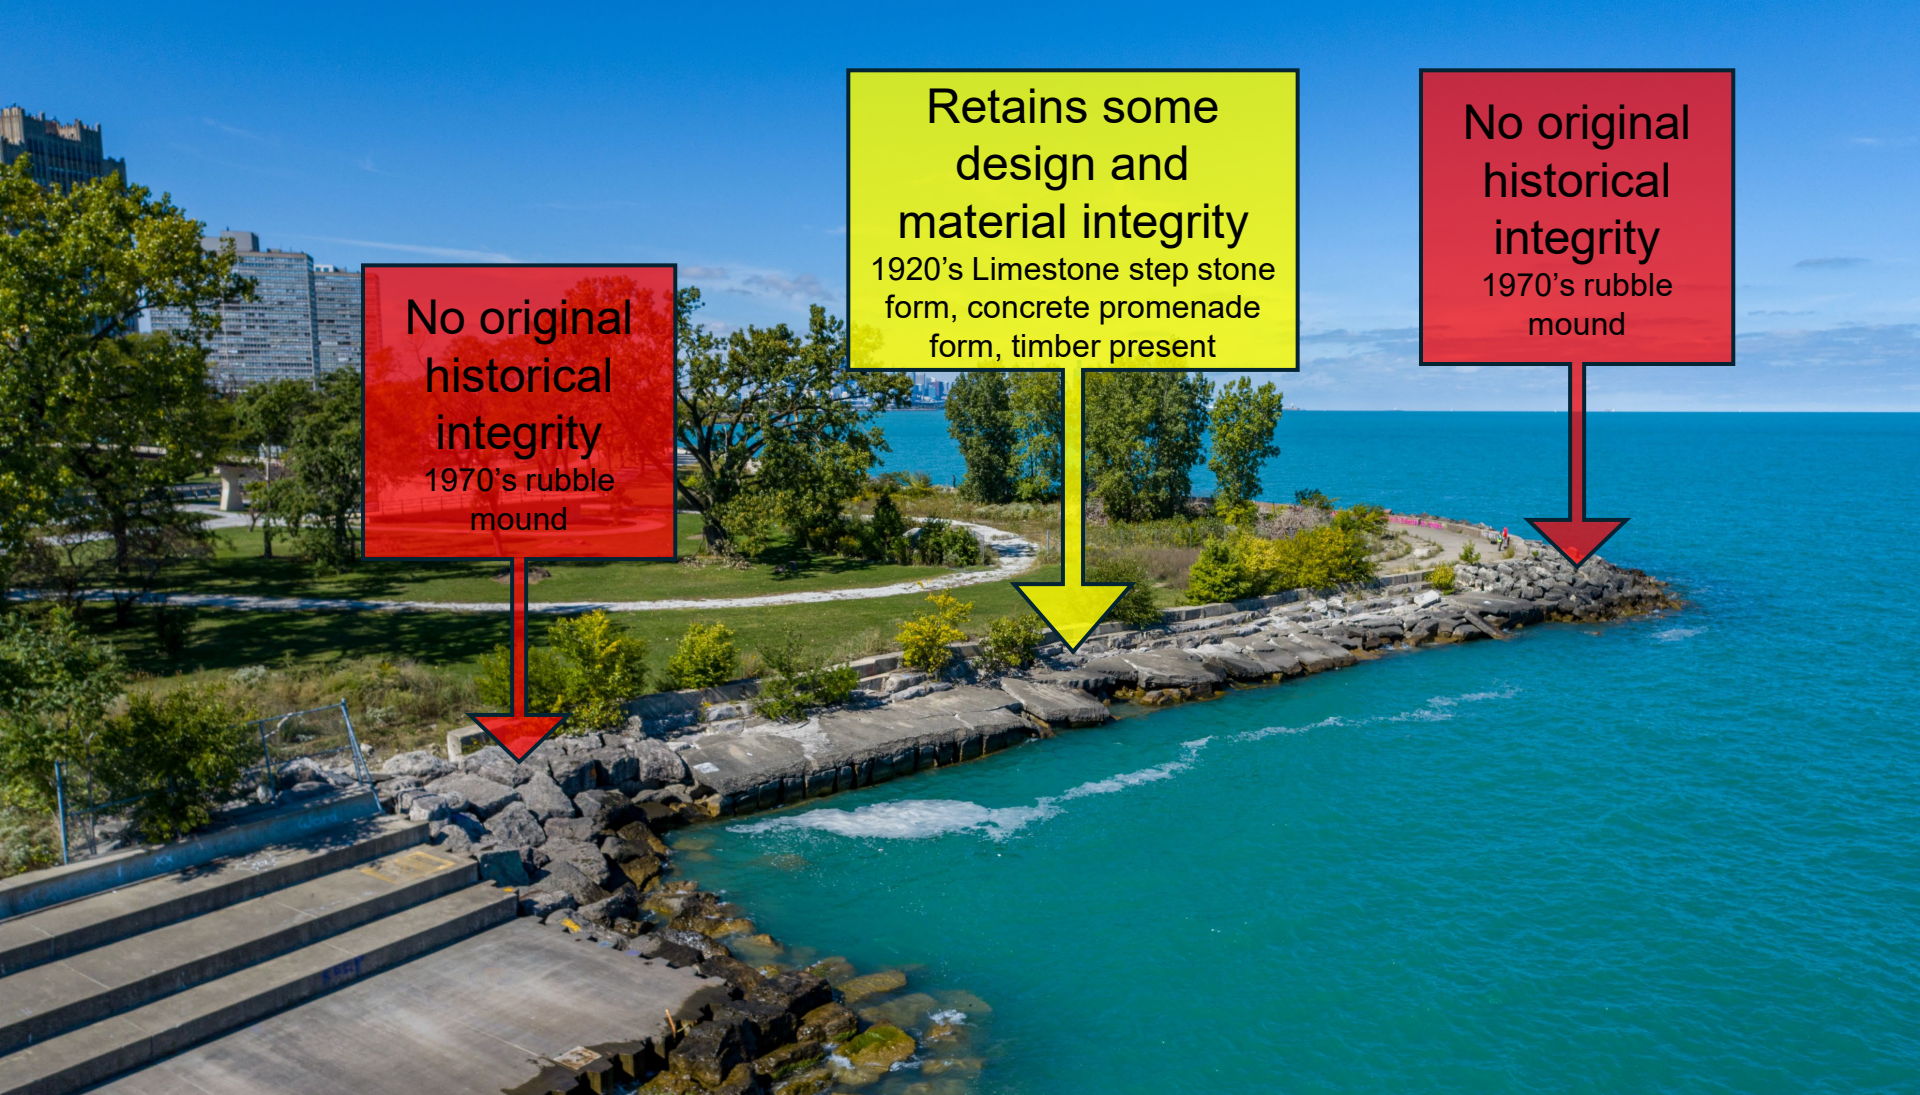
No original historical integrity
1970’s rubble mound

Retains some design and material integrity
1920’s Limestone step stone form, concrete promenade form, timber present

No original historical integrity
1970’s rubble mound